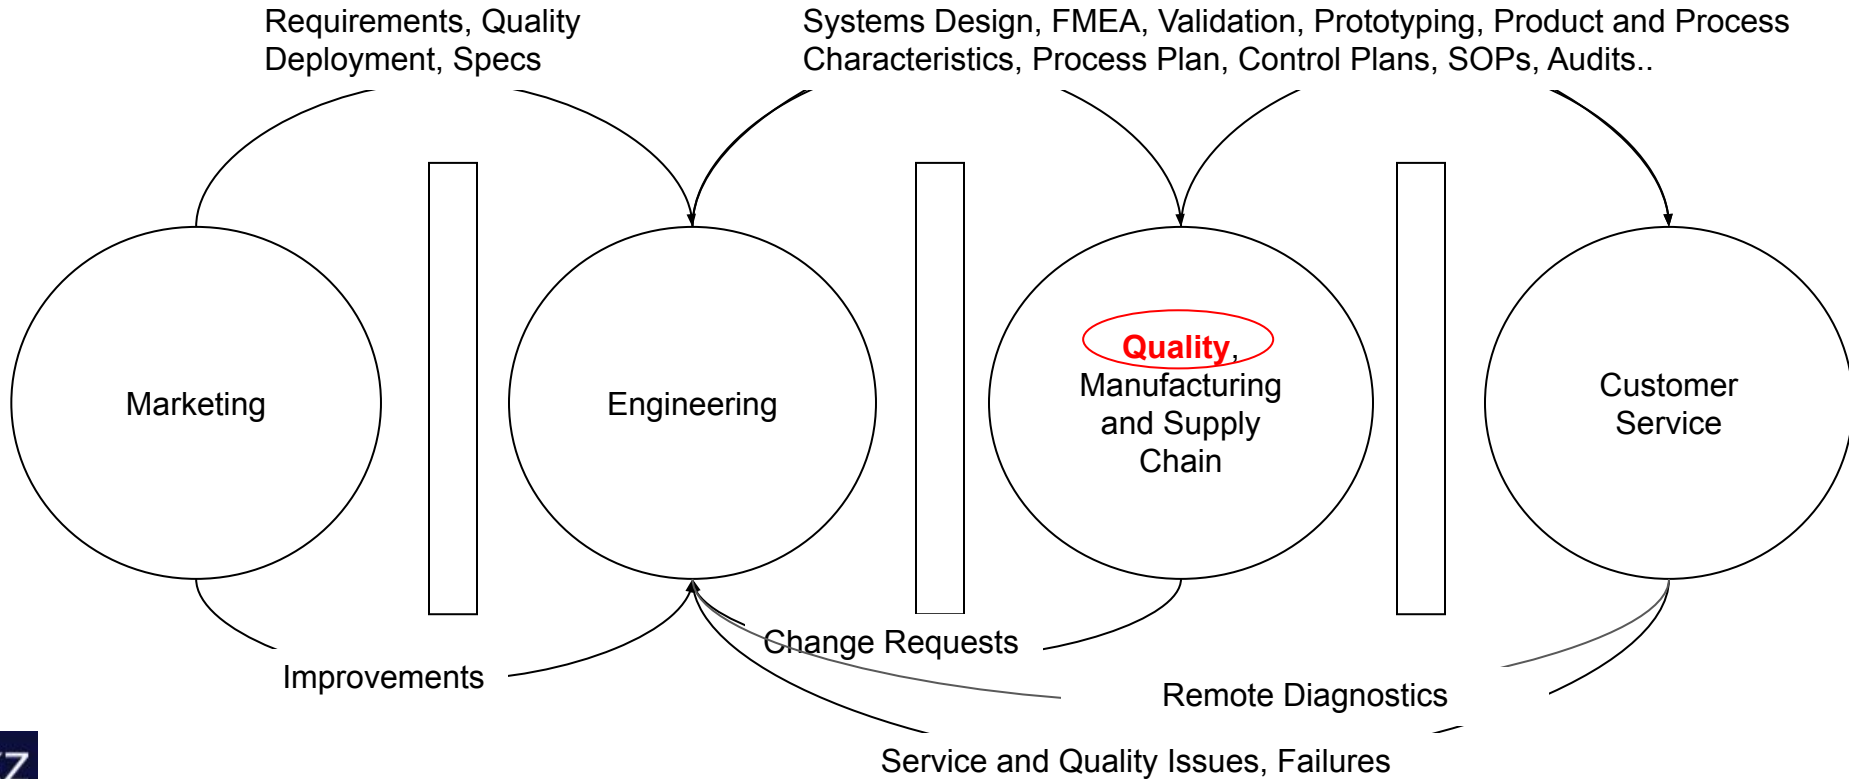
Requirements, Quality Deployment, Specs

Systems Design, FMEA, Validation, Prototyping, Product and Process Characteristics, Process Plan, Control Plans, SOPs, Audits..

Marketing

Engineering

Quality, Manufacturing and Supply Chain

Customer Service

Change Requests

Improvements

Remote Diagnostics

Service and Quality Issues, Failures